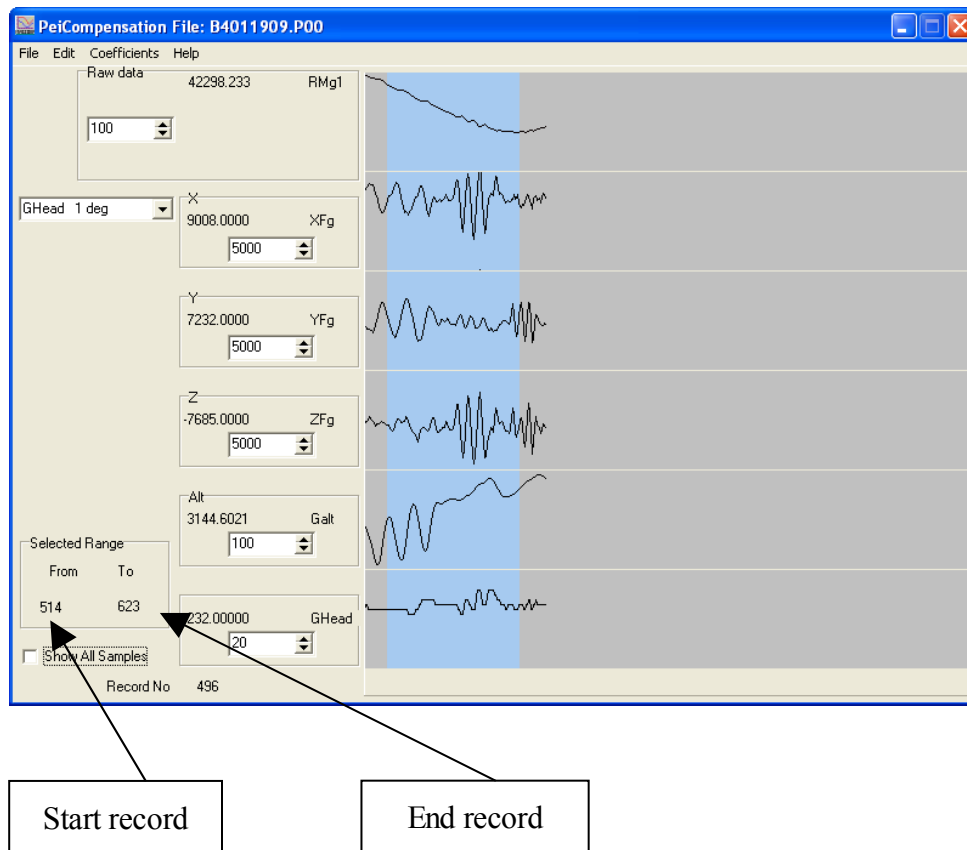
PeiCompensation File: B4011909.P00

File Edit Coefficients Help

Raw data
42298.233 RMg1
100

GHead 1 deg

X
9008.0000 XFg
5000

Y
7232.0000 YFg
5000

Z
-7685.0000 ZFg
5000

Alt
3144.6021 Galt
100

Selected Range
From To
514 623

232.00000 GHead
20

Show All Samples

Record No 496

Start record

End record